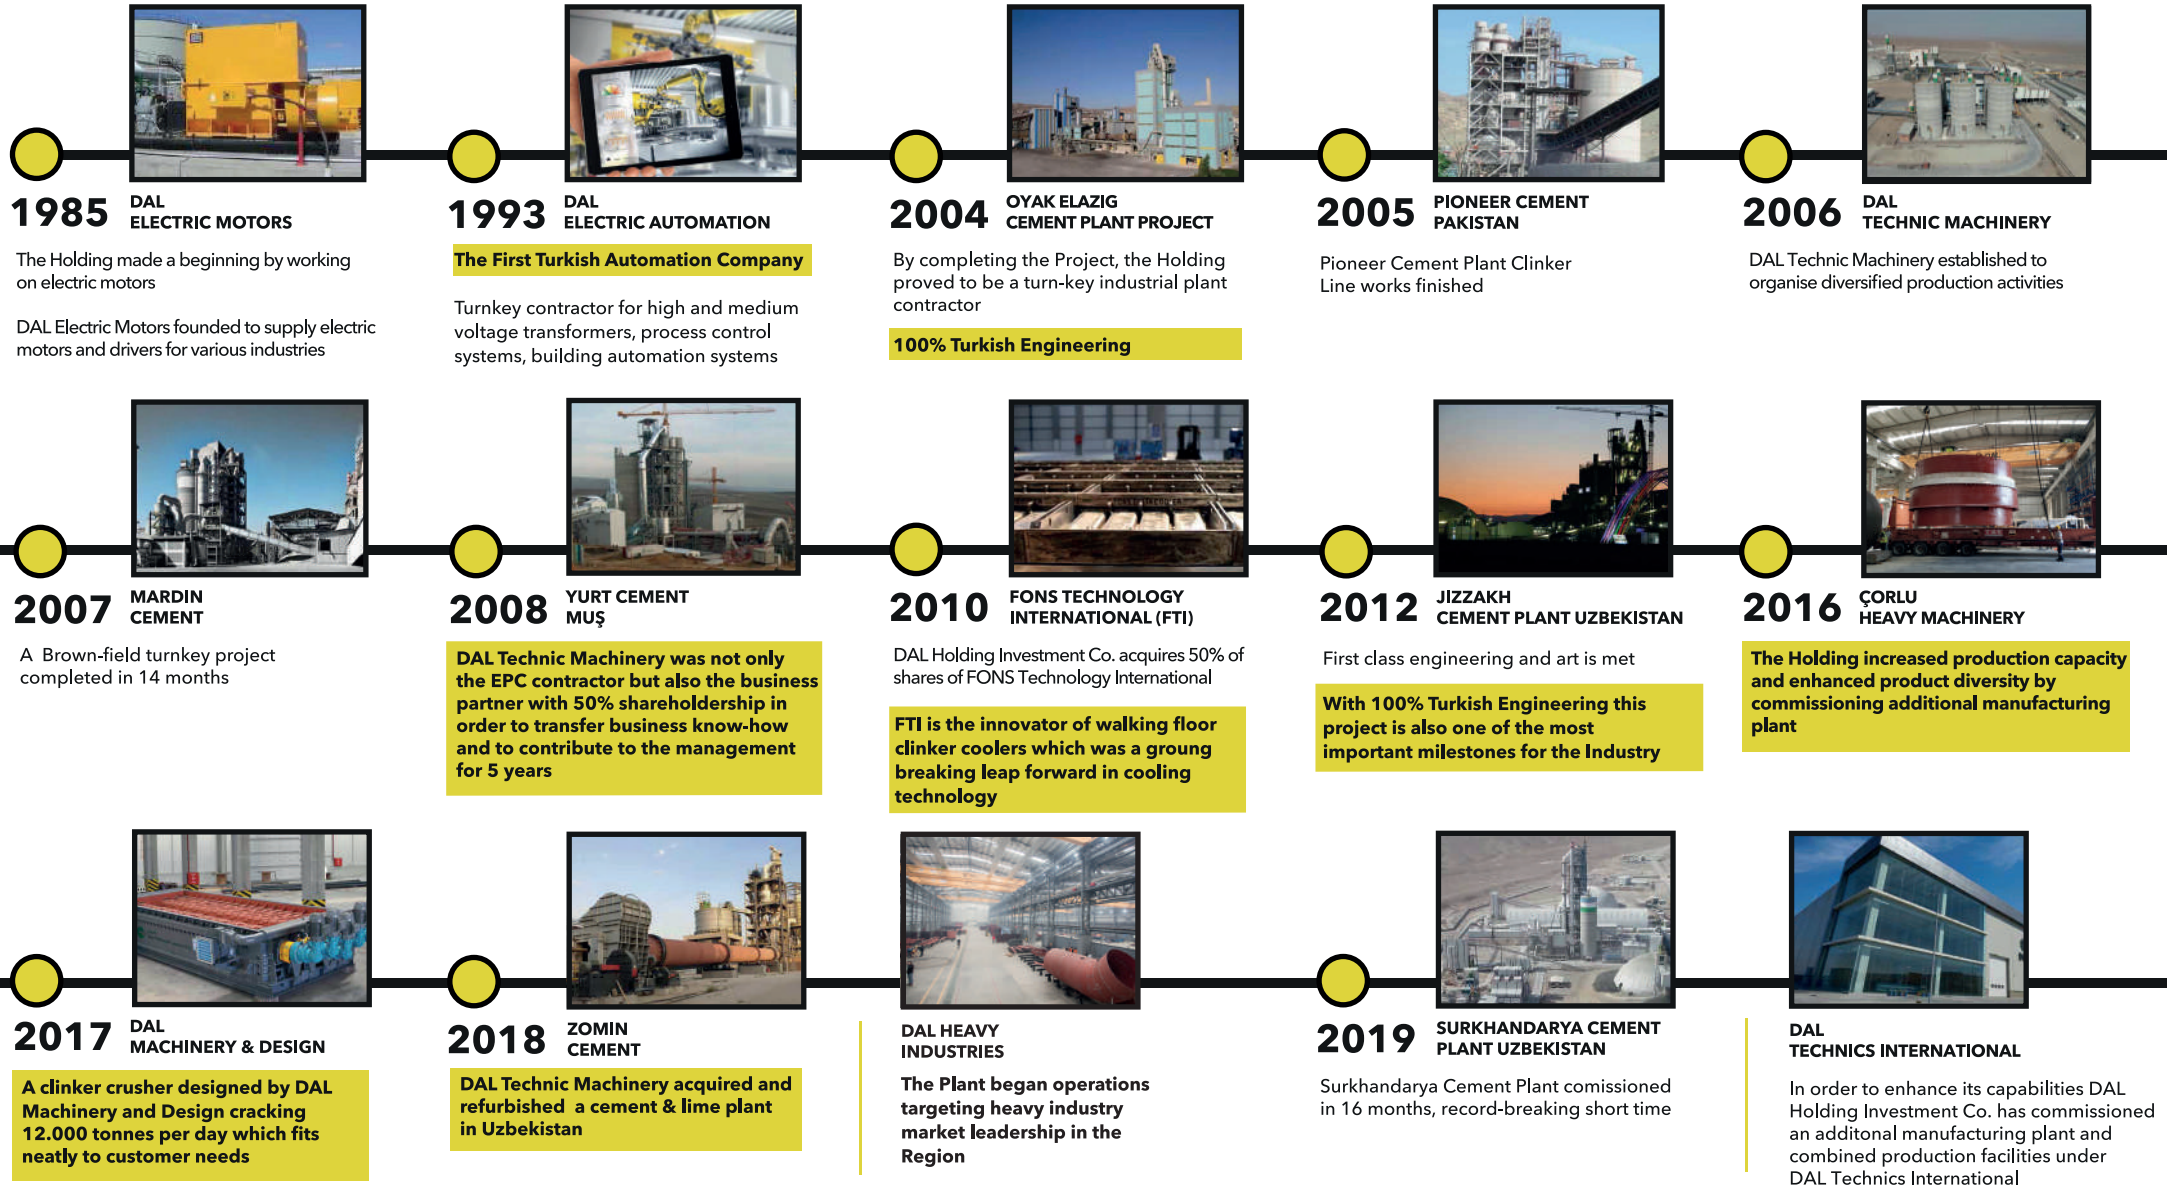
1985 DAL ELECTRIC MOTORS

The Holding made a beginning by working on electric motors

DAL Electric Motors founded to supply electric motors and drivers for various industries

1993 DAL ELECTRIC AUTOMATION

The First Turkish Automation Company

Turnkey contractor for high and medium voltage transformers, process control systems, building automation systems

2004 OYAK ELAZIG CEMENT PLANT PROJECT

By completing the Project, the Holding proved to be a turn-key industrial plant contractor

100% Turkish Engineering

2005 PIONEER CEMENT PAKISTAN

Pioneer Cement Plant Clinker Line works finished

2006 DAL TECHNIC MACHINERY

DAL Technic Machinery established to organise diversified production activities

2007 MARDIN CEMENT

A Brown-field turnkey project completed in 14 months

2008 YURT CEMENT MUŞ

DAL Technic Machinery was not only the EPC contractor but also the business partner with 50% shareholdership in order to transfer business know-how and to contribute to the management for 5 years

2010 FONS TECHNOLOGY INTERNATIONAL (FTI)

DAL Holding Investment Co. acquires 50% of shares of FONS Technology International

FTI is the innovator of walking floor clinker coolers which was a grougd breaking leap forward in cooling technology

2012 JIZZAKH CEMENT PLANT UZBEKISTAN

First class engineering and art is met

With 100% Turkish Engineering this project is also one of the most important milestones for the Industry

2016 ÇORLU HEAVY MACHINERY

The Holding increased production capacity and enhanced product diversity by commissioning additional manufacturing plant

2017 DAL MACHINERY & DESIGN

A clinker crusher designed by DAL Machinery and Design cracking 12.000 tonnes per day which fits neatly to customer needs

2018 ZOMIN CEMENT

DAL Technic Machinery acquired and refurbished a cement & lime plant in Uzbekistan

DAL HEAVY INDUSTRIES

The Plant began operations targeting heavy industry market leadership in the Region

2019 SURKHANDARYA CEMENT PLANT UZBEKISTAN

Surkhandarya Cement Plant comissioned in 16 months, record-breaking short time

DAL TECHNICS INTERNATIONAL

In order to enhance its capabilities DAL Holding Investment Co. has commissioned an additonal manufacturing plant and combined production facilities under DAL Technics International